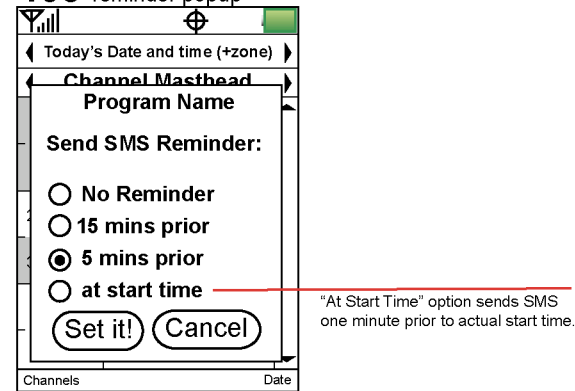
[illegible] reminder popup

Today's Date and time (+zone)

Channel Masthead

Program Name

Send SMS Reminder:

No Reminder

15 mins prior

5 mins prior

at start time

Set it!

Cancel

Channels

Date

"At Start Time" option sends SMS one minute prior to actual start time.